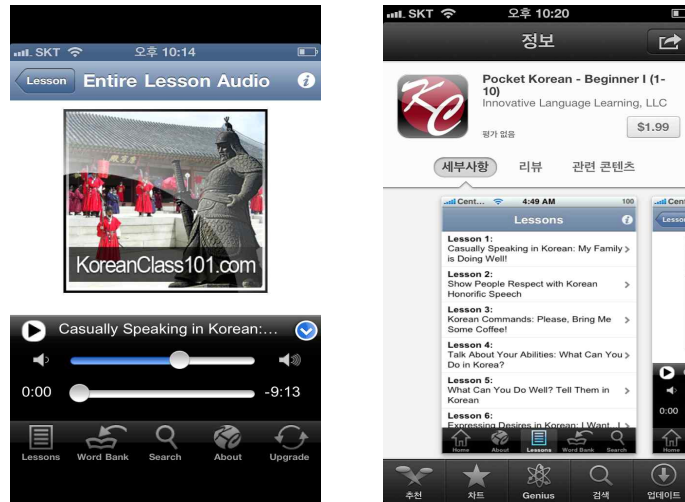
SKT 오후 10:14

Lesson Entire Lesson Audio

KoreanClass101.com

Casually Speaking in Korean:...

0:00 -9:13

Lessons Word Bank Search About Upgrade

SKT 오후 10:20

정보

KC

Pocket Korean - Beginner I (1-10)
Innovative Language Learning, LLC

평가 없음

$1.99

세부사항 리뷰 관련 콘텐츠

Cent... 4:49 AM 100

Lessons

Lesson 1:
Casually Speaking in Korean: My Family is Doing Well!

Lesson 2:
Show People Respect with Korean Honorific Speech

Lesson 3:
Korean Commands: Please, Bring Me Some Coffee!

Lesson 4:
Talk About Your Abilities: What Can You Do in Korea?

Lesson 5:
What Can You Do Well? Tell Them in Korean

Lesson 6:
Expressing Desires in Korean: I Want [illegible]

Home About Lessons Word Bank Search

Cent... Lesso

0:00

Hom

추천 차트 Genius 검색 업데이트